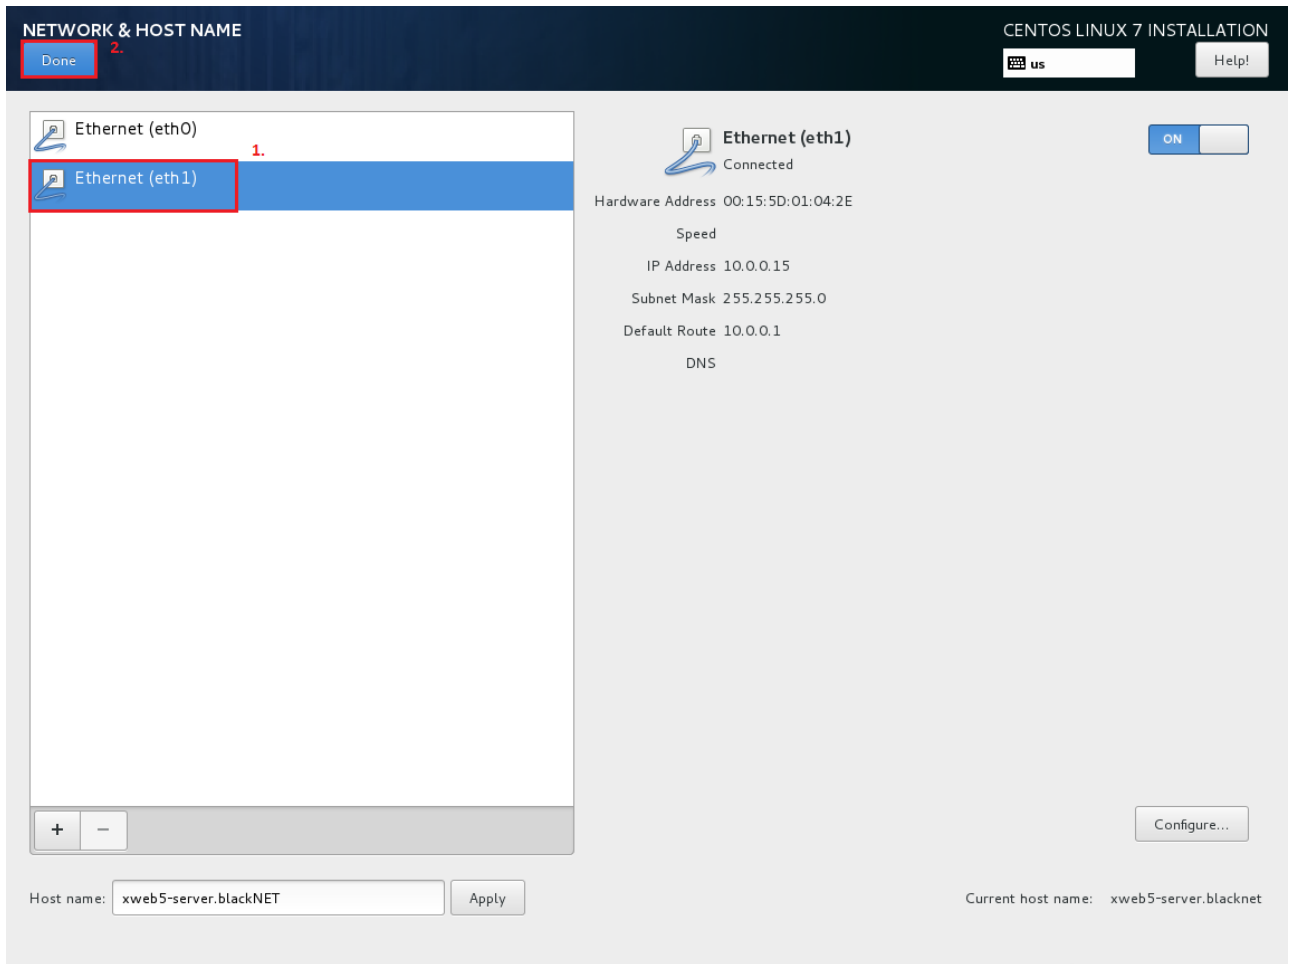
NETWORK & HOST NAME
Done 2.

CENTOS LINUX 7 INSTALLATION
us
Help!

Ethernet (eth0)
1.
Ethernet (eth1)

Ethernet (eth1)
Connected

ON

Hardware Address 00:15:5D:01:04:2E
Speed
IP Address 10.0.0.15
Subnet Mask 255.255.255.0
Default Route 10.0.0.1
DNS

+ −

Configure...

Host name: xweb5-server.blackNET Apply

Current host name: xweb5-server.blacknet